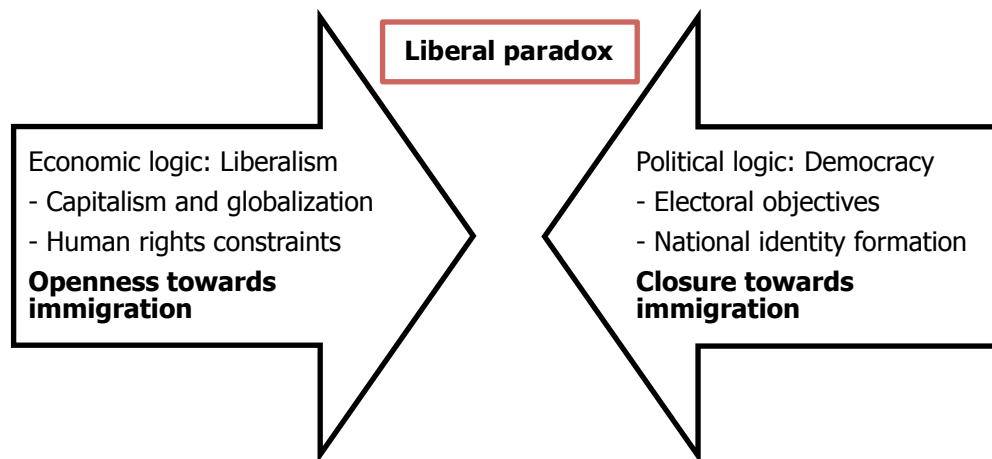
Liberal paradox

Economic logic: Liberalism
- Capitalism and globalization
- Human rights constraints
**Openness towards immigration**

Political logic: Democracy
- Electoral objectives
- National identity formation
**Closure towards immigration**